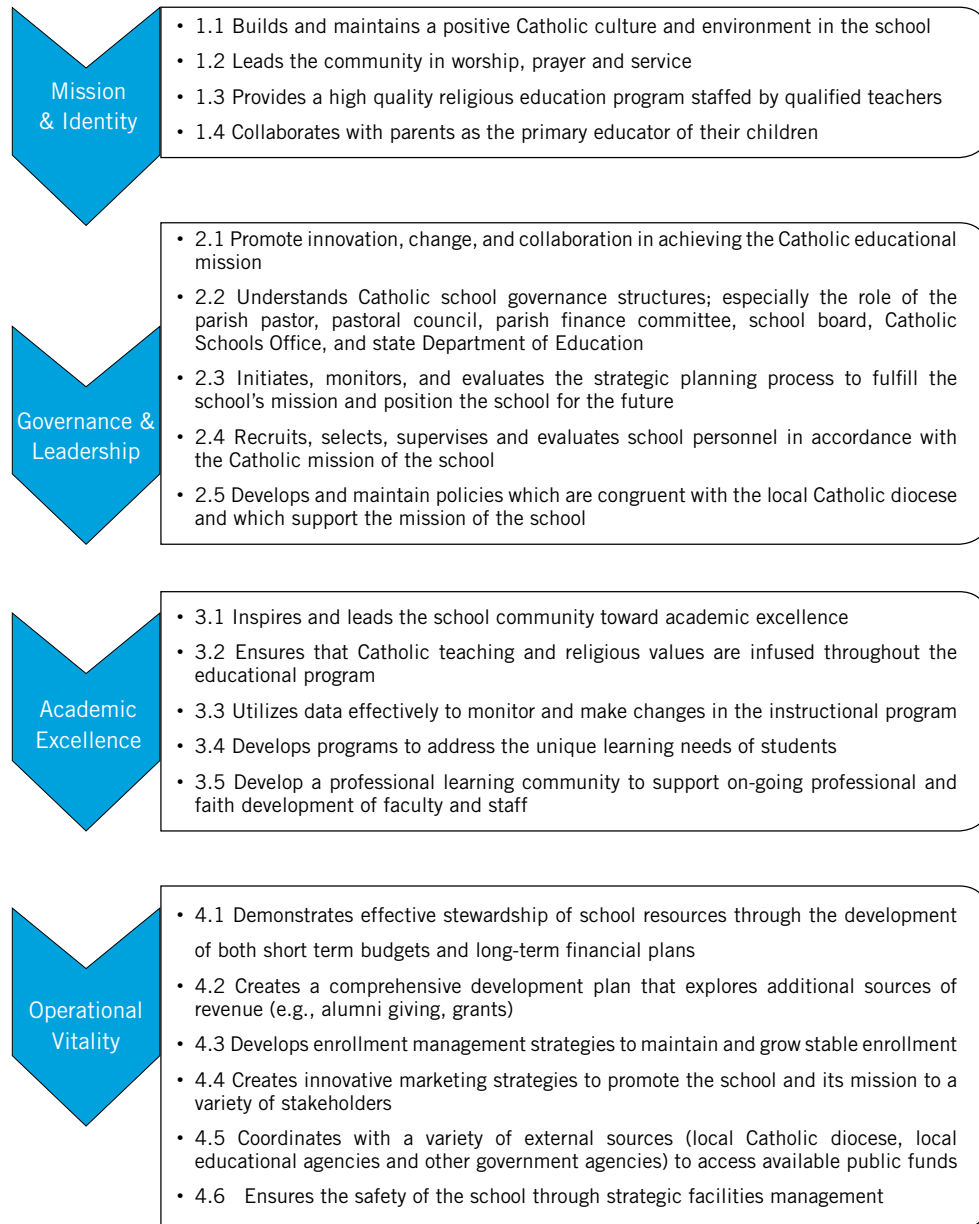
Mission & Identity

• 1.1 Builds and maintains a positive Catholic culture and environment in the school
• 1.2 Leads the community in worship, prayer and service
• 1.3 Provides a high quality religious education program staffed by qualified teachers
• 1.4 Collaborates with parents as the primary educator of their children

Governance & Leadership

• 2.1 Promote innovation, change, and collaboration in achieving the Catholic educational mission
• 2.2 Understands Catholic school governance structures; especially the role of the parish pastor, pastoral council, parish finance committee, school board, Catholic Schools Office, and state Department of Education
• 2.3 Initiates, monitors, and evaluates the strategic planning process to fulfill the school's mission and position the school for the future
• 2.4 Recruits, selects, supervises and evaluates school personnel in accordance with the Catholic mission of the school
• 2.5 Develops and maintain policies which are congruent with the local Catholic diocese and which support the mission of the school

Academic Excellence

• 3.1 Inspires and leads the school community toward academic excellence
• 3.2 Ensures that Catholic teaching and religious values are infused throughout the educational program
• 3.3 Utilizes data effectively to monitor and make changes in the instructional program
• 3.4 Develops programs to address the unique learning needs of students
• 3.5 Develop a professional learning community to support on-going professional and faith development of faculty and staff

Operational Vitality

• 4.1 Demonstrates effective stewardship of school resources through the development of both short term budgets and long-term financial plans
• 4.2 Creates a comprehensive development plan that explores additional sources of revenue (e.g., alumni giving, grants)
• 4.3 Develops enrollment management strategies to maintain and grow stable enrollment
• 4.4 Creates innovative marketing strategies to promote the school and its mission to a variety of stakeholders
• 4.5 Coordinates with a variety of external sources (local Catholic diocese, local educational agencies and other government agencies) to access available public funds
• 4.6 Ensures the safety of the school through strategic facilities management